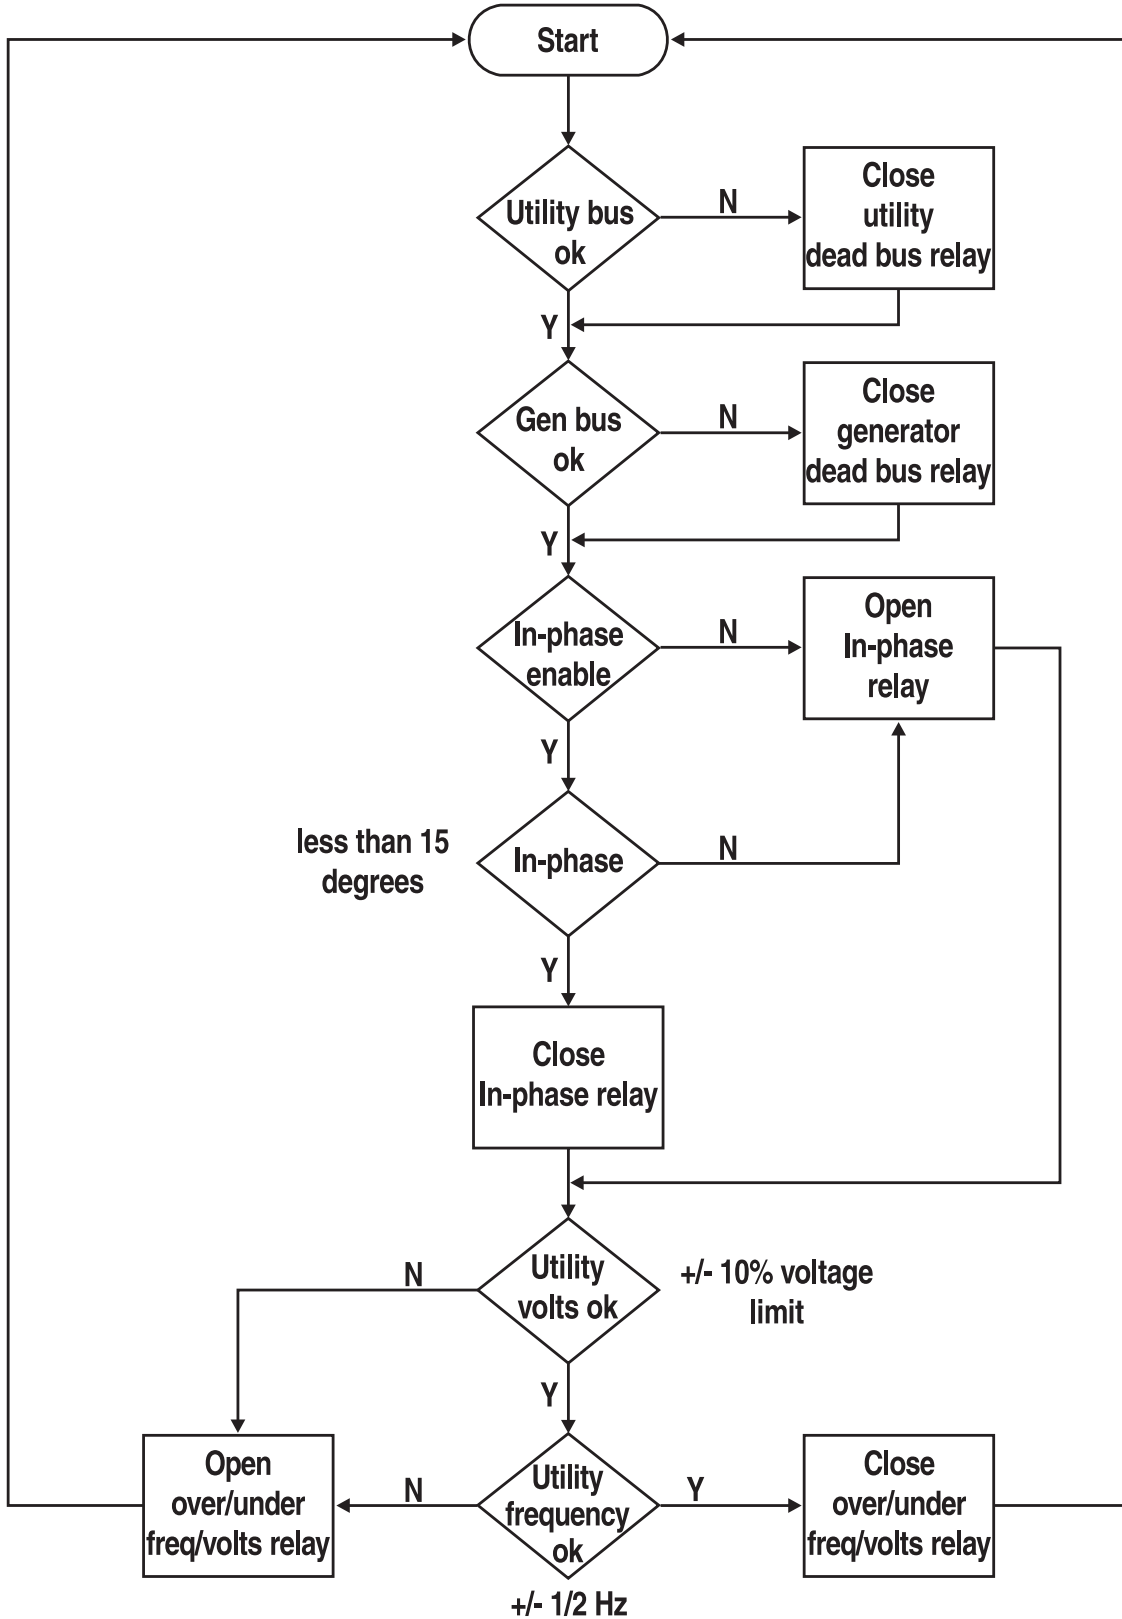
Start

Utility bus ok

N

Close utility dead bus relay

Y

Gen bus ok

N

Close generator dead bus relay

Y

In-phase enable

N

Open In-phase relay

Y

less than 15 degrees

In-phase

N

Y

Close In-phase relay

N

Utility volts ok

+/- 10% voltage limit

Y

Open over/under freq/volts relay

N

Utility frequency ok

Y

Close over/under freq/volts relay

+/- 1/2 Hz